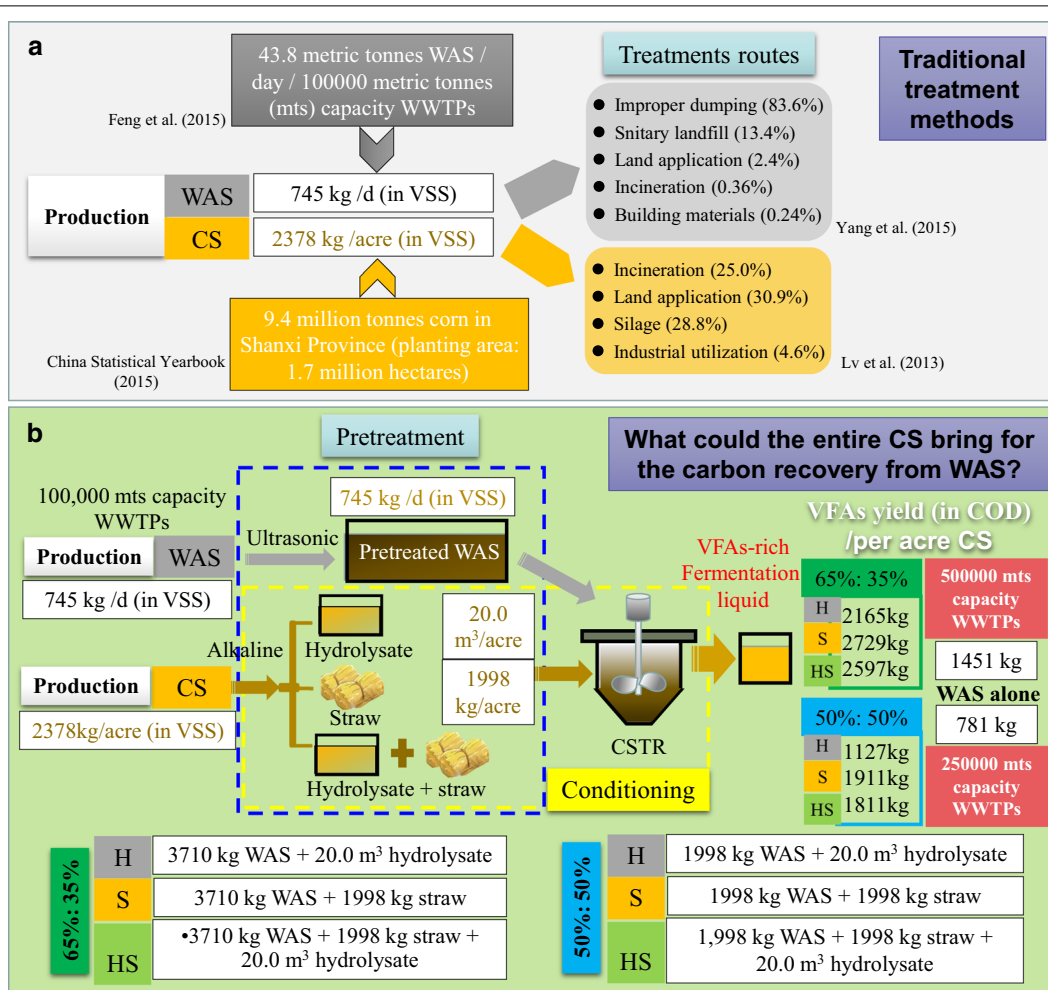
a

43.8 metric tonnes WAS / day / 100000 metric tonnes (mts) capacity WWTPs

Feng et al. (2015)

Treatments routes

Traditional treatment methods

- Improper dumping (83.6%)
- Snitary landfill (13.4%)
- Land application (2.4%)
- Incineration (0.36%)
- Building materials (0.24%)

Yang et al. (2015)

Production | WAS | 745 kg /d (in VSS)
CS | 2378 kg /acre (in VSS)

- Incineration (25.0%)
- Land application (30.9%)
- Silage (28.8%)
- Industrial utilization (4.6%)

Lv et al. (2013)

9.4 million tonnes corn in Shanxi Province (planting area: 1.7 million hectares)

China Statistical Yearbook (2015)

b

Pretreatment

What could the entire CS bring for the carbon recovery from WAS?

100,000 mts capacity WWTPs

745 kg /d (in VSS)

Production WAS

Ultrasonic

Pretreated WAS

745 kg /d (in VSS)

VFAs-rich Fermentation liquid

VFAs yield (in COD) /per acre CS

Alkaline

Hydrolysate

20.0 $m^3$/acre

1998 kg/acre

Straw

Production CS

2378kg/acre (in VSS)

Hydrolysate + straw

CSTR

Conditioning

65%: 35%
H 2165kg
S 2729kg
HS 2597kg

500000 mts capacity WWTPs

1451 kg

WAS alone

781 kg

50%: 50%
H 1127kg
S 1911kg
HS 1811kg

250000 mts capacity WWTPs

65%: 35%

| H | 3710 kg WAS + 20.0 $m^3$ hydrolysate |
|---|---|
| S | 3710 kg WAS + 1998 kg straw |
| HS | •3710 kg WAS + 1998 kg straw + 20.0 $m^3$ hydrolysate |

50%: 50%

| H | 1998 kg WAS + 20.0 $m^3$ hydrolysate |
|---|---|
| S | 1998 kg WAS + 1998 kg straw |
| HS | 1,998 kg WAS + 1998 kg straw + 20.0 $m^3$ hydrolysate |